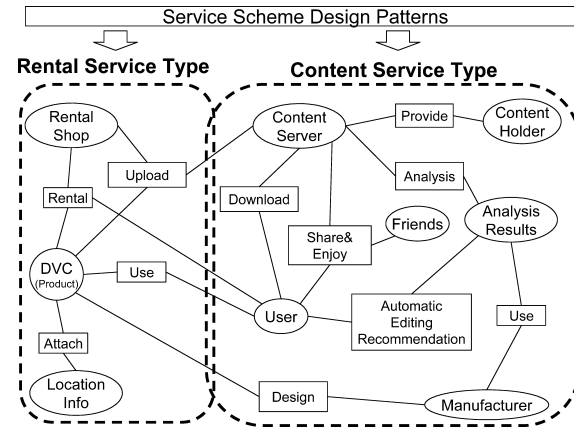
Service Scheme Design Patterns

Rental Service Type

Content Service Type

Rental Shop

Upload

Rental

DVC (Product)

Use

Attach

Location Info

Content Server

Provide

Content Holder

Download

Analysis

Share& Enjoy

Friends

Analysis Results

User

Automatic Editing Recommendation

Use

Design

Manufacturer